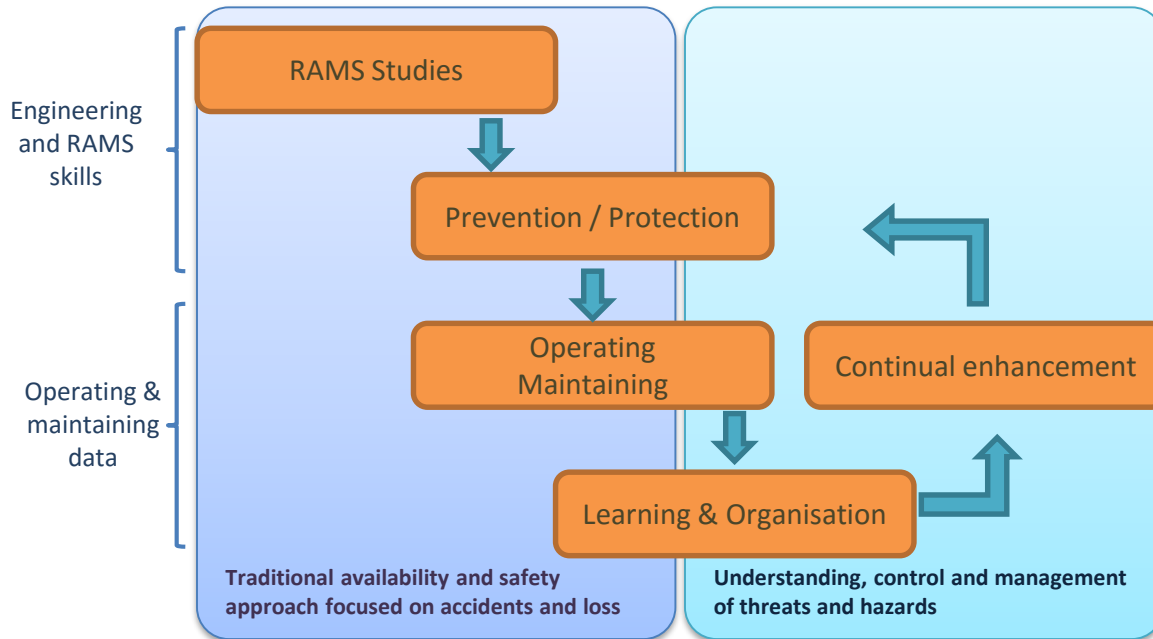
Engineering and RAMS skills

Operating & maintaining data

RAMS Studies

Prevention / Protection

Operating Maintaining

Learning & Organisation

Continual enhancement

Traditional availability and safety approach focused on accidents and loss

Understanding, control and management of threats and hazards